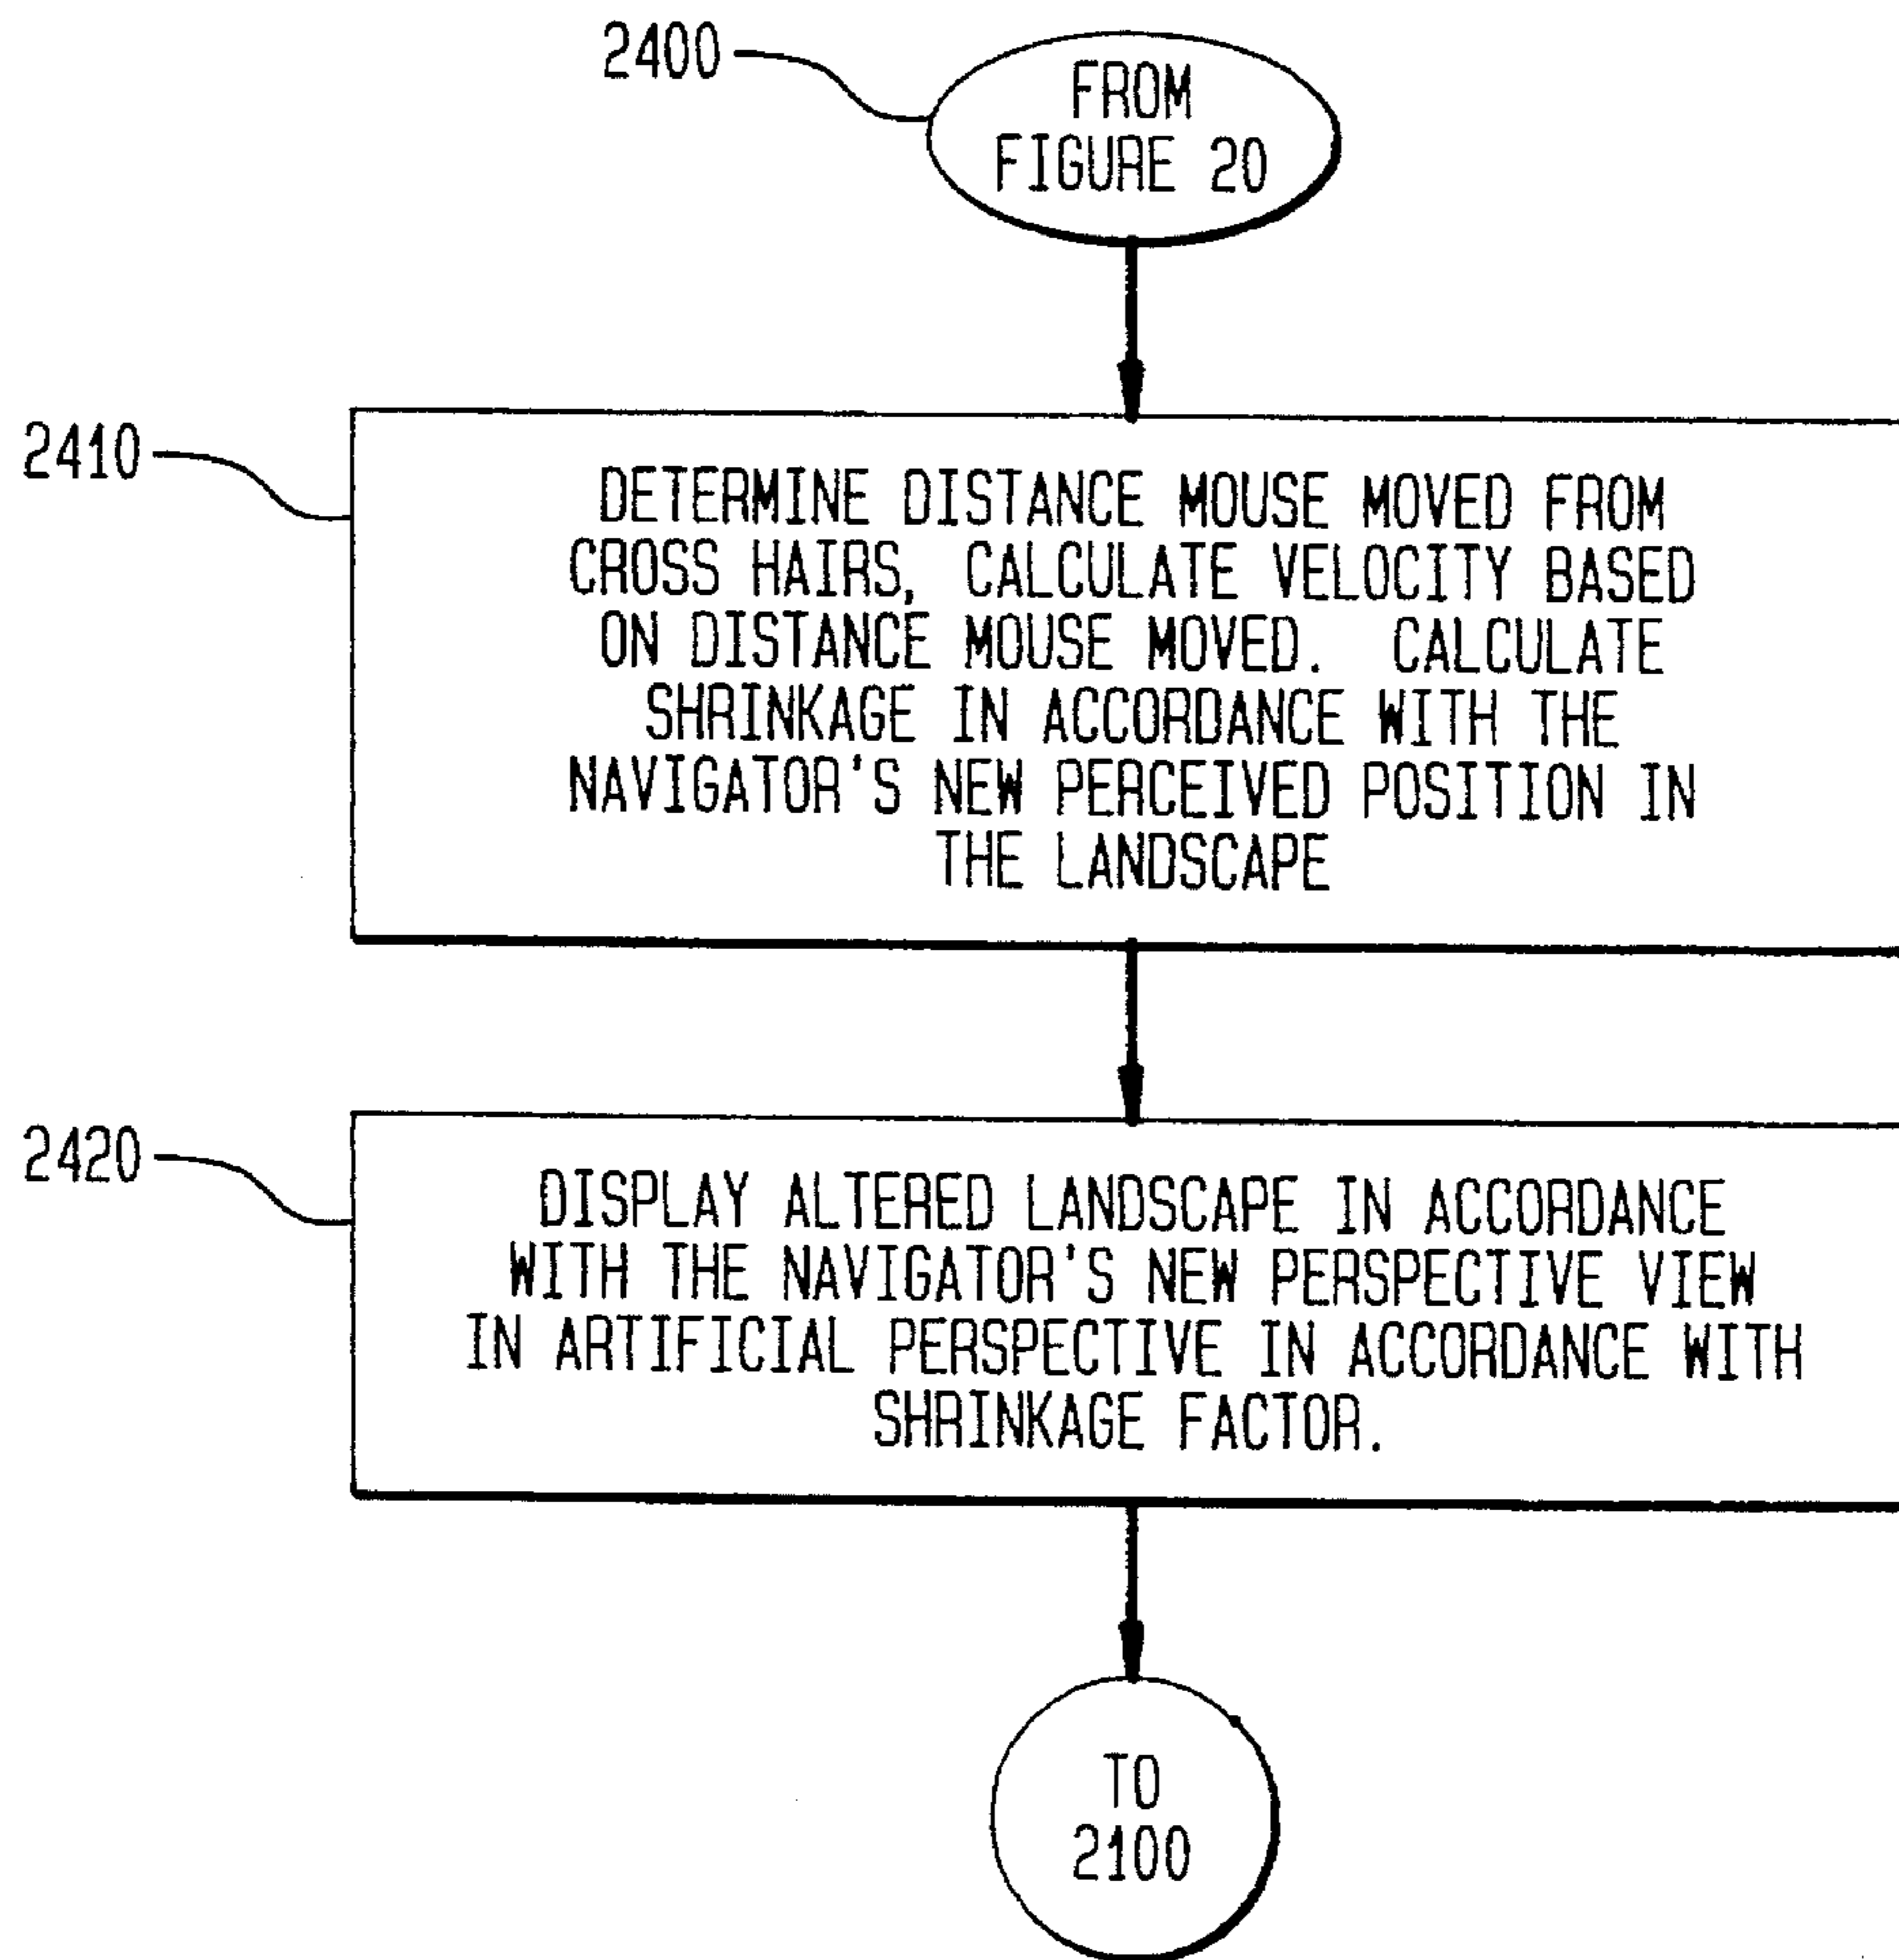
2400

FROM FIGURE 20

2410

DETERMINE DISTANCE MOUSE MOVED FROM CROSS HAIRS, CALCULATE VELOCITY BASED ON DISTANCE MOUSE MOVED. CALCULATE SHRINKAGE IN ACCORDANCE WITH THE NAVIGATOR'S NEW PERCEIVED POSITION IN THE LANDSCAPE

2420

DISPLAY ALTERED LANDSCAPE IN ACCORDANCE WITH THE NAVIGATOR'S NEW PERSPECTIVE VIEW IN ARTIFICIAL PERSPECTIVE IN ACCORDANCE WITH SHRINKAGE FACTOR.

TO 2100